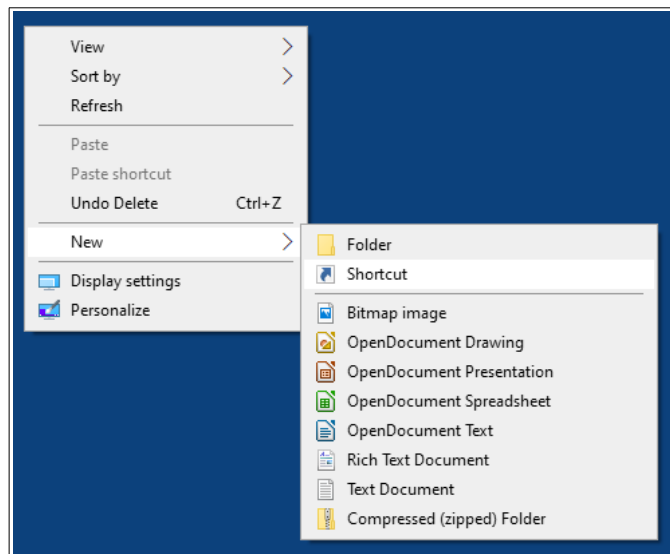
View
Sort by
Refresh
Paste
Paste shortcut
Undo Delete Ctrl+Z
New
Display settings
Personalize

Folder
Shortcut
Bitmap image
OpenDocument Drawing
OpenDocument Presentation
OpenDocument Spreadsheet
OpenDocument Text
Rich Text Document
Text Document
Compressed (zipped) Folder